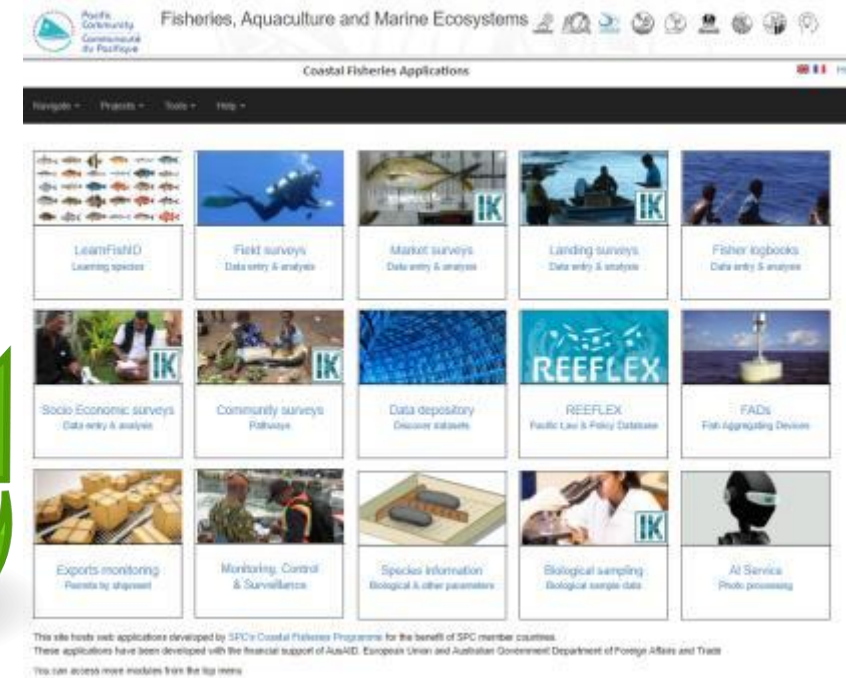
Pacific Community
Communauté du Pacifique

Fisheries, Aquaculture and Marine Ecosystems

Coastal Fisheries Applications

Navigate ▾ Projects ▾ Tools ▾ Help ▾

LearnFishID
Learning species

Field surveys
Data entry & analysis

IK
Market surveys
Data entry & analysis

IK
Landing surveys
Data entry & analysis

Fisher logbooks
Data entry & analysis

IK
Socio Economic surveys
Data entry & analysis

IK
Community surveys
Pathways

Data depository
Discover datasets

REEFLEX
REEFLEX
Pacific Law & Policy Database

FADs
Fish Aggregating Devices

Exports monitoring
Permits by shipment

Monitoring, Control & Surveillance

Species information
Biological & other parameters

IK
Biological sampling
Biological sample data

AI Service
Photo processing

This site hosts web applications developed by SPC's Coastal Fisheries Programme for the benefit of SPC member countries.
These applications have been developed with the financial support of AusAID, European Union and Australian Government Department of Foreign Affairs and Trade

You can access more modules from the top menu